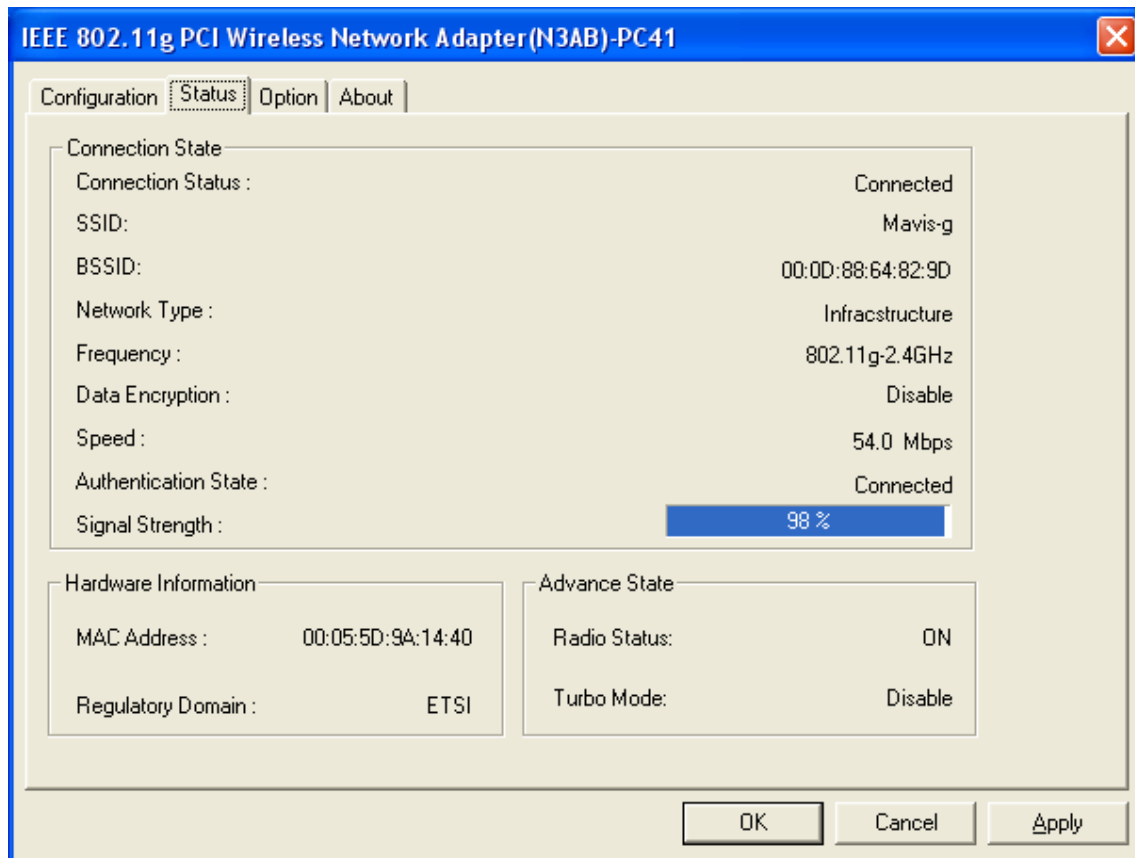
IEEE 802.11g PCI Wireless Network Adapter(N3AB)-PC41

Configuration | Status | Option | About

Connection State
Connection Status : Connected
SSID: Mavis-g
BSSID: 00:0D:88:64:82:9D
Network Type : Infracstructure
Frequency : 802.11g-2.4GHz
Data Encryption : Disable
Speed : 54.0 Mbps
Authentication State : Connected
Signal Strength : 98 %

Hardware Information
MAC Address : 00:05:5D:9A:14:40
Regulatory Domain : ETSI

Advance State
Radio Status: ON
Turbo Mode: Disable

OK Cancel Apply